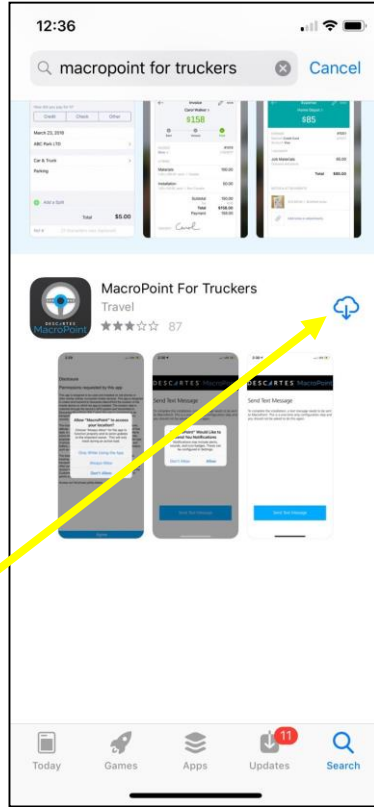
12:36

macropoint for truckers

Cancel

$158

$85

$5.00

MacroPoint For Truckers

Travel

87

DESCARTES MacroPoint

Disclosure

Send Text Message

Send Text Message

Today

Games

Apps

11

Updates

Search